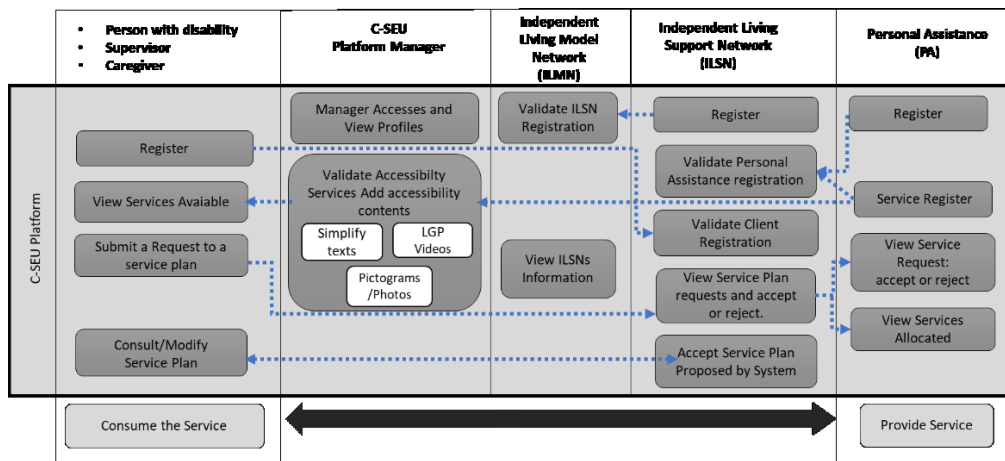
- Person with disability
- Supervisor
- Caregiver

C-SEU Platform Manager

Independent Living Model Network (ILMN)

Independent Living Support Network (ILSN)

Personal Assistance (PA)

C-SEU Platform

Register

View Services Avaiable

Submit a Request to a service plan

Consult/Modify Service Plan

Manager Accesses and View Profiles

Validate Accessibility Services Add accessibility contents

Simplify texts

LGP Videos

Pictograms /Photos

Validate ILSN Registration

View ILSNs Information

Register

Validate Personal Assistance registration

Validate Client Registration

View Service Plan requests and accept or reject.

Accept Service Plan Proposed by System

Register

Service Register

View Service Request: accept or reject

View Services Allocated

Consume the Service

Provide Service